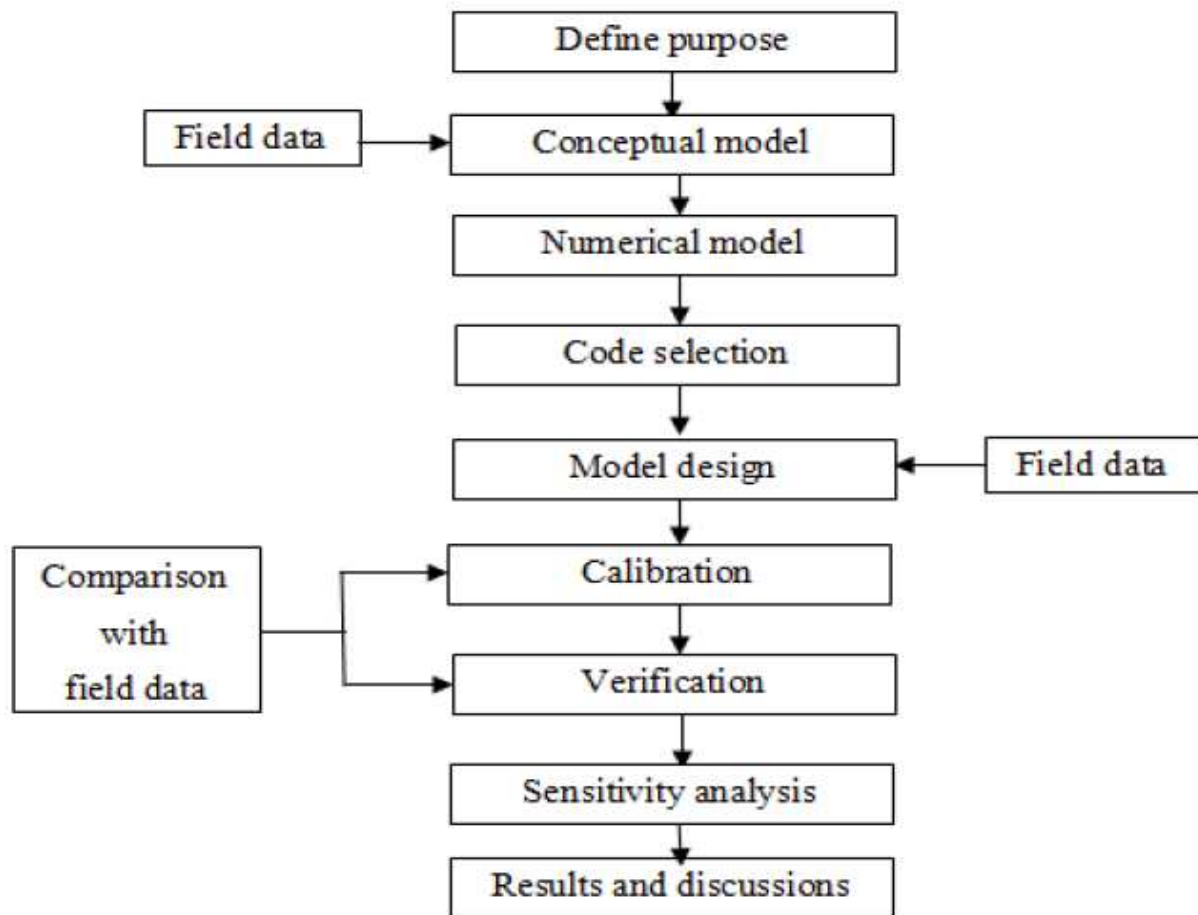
Define purpose

Field data

Conceptual model

Numerical model

Code selection

Model design

Field data

Comparison with field data

Calibration

Verification

Sensitivity analysis

Results and discussions